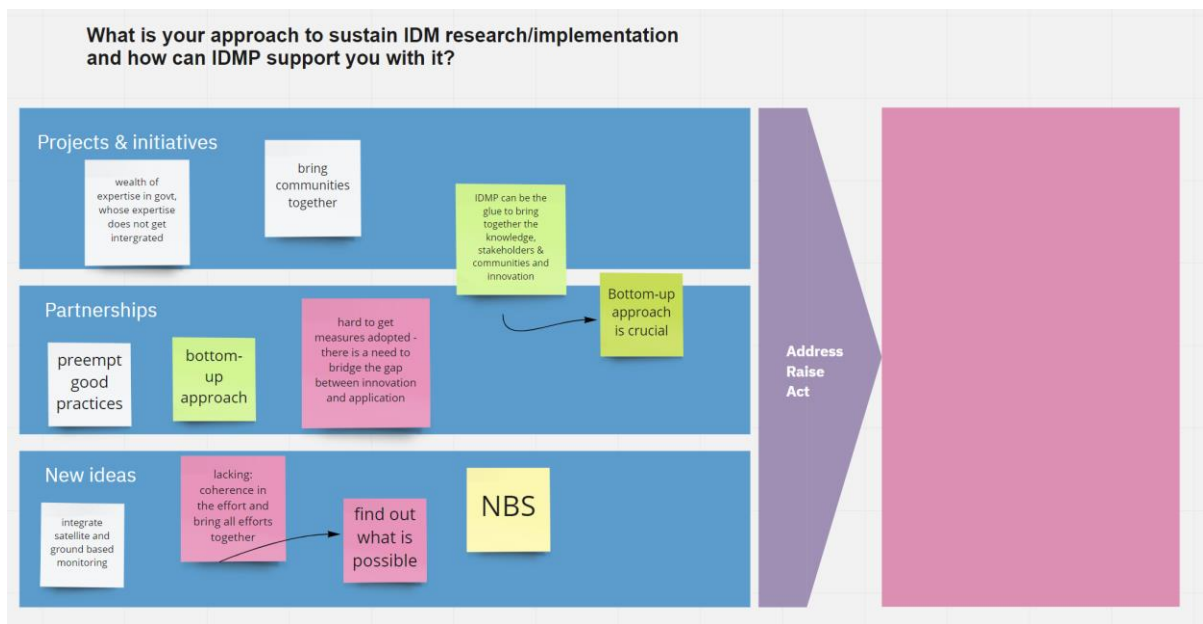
What is your approach to sustain IDM research/implementation and how can IDMP support you with it?

Projects & initiatives

wealth of expertise in govt, whose expertise does not get intergrated

bring communities together

IDMP can be the glue to bring together the knowledge, stakeholders & communities and innovation

Partnerships

Bottom-up approach is crucial

preempt good practices

bottom-up approach

hard to get measures adopted - there is a need to bridge the gap between innovation and application

New ideas

lacking: coherence in the effort and bring all efforts together

integrate satellite and ground based monitoring

find out what is possible

NBS

Address
Raise
Act